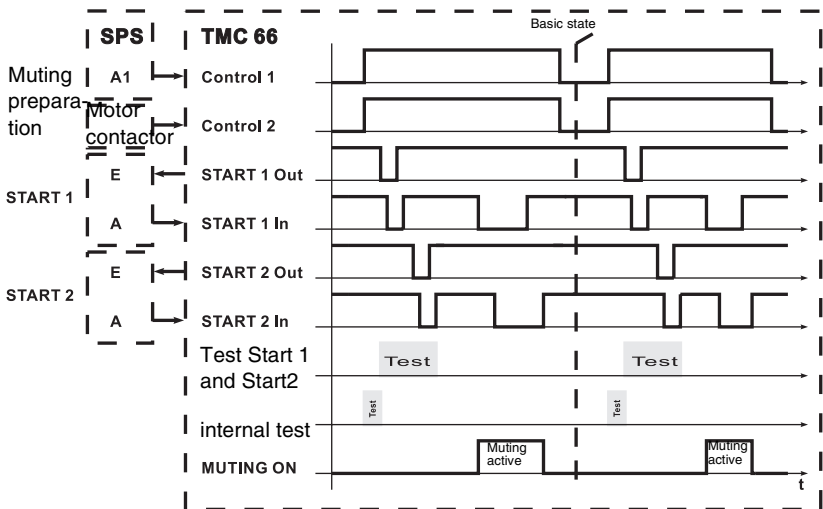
SPS
TMC 66
Basic state
Muting preparation
A1
Control 1
Motor contactor
Control 2
E
START 1 Out
START 1
A
START 1 In
E
START 2 Out
START 2
A
START 2 In
Test Start 1 and Start2
Test
Test
Test
Test
internal test
MUTING ON
Muting active
Muting active
t